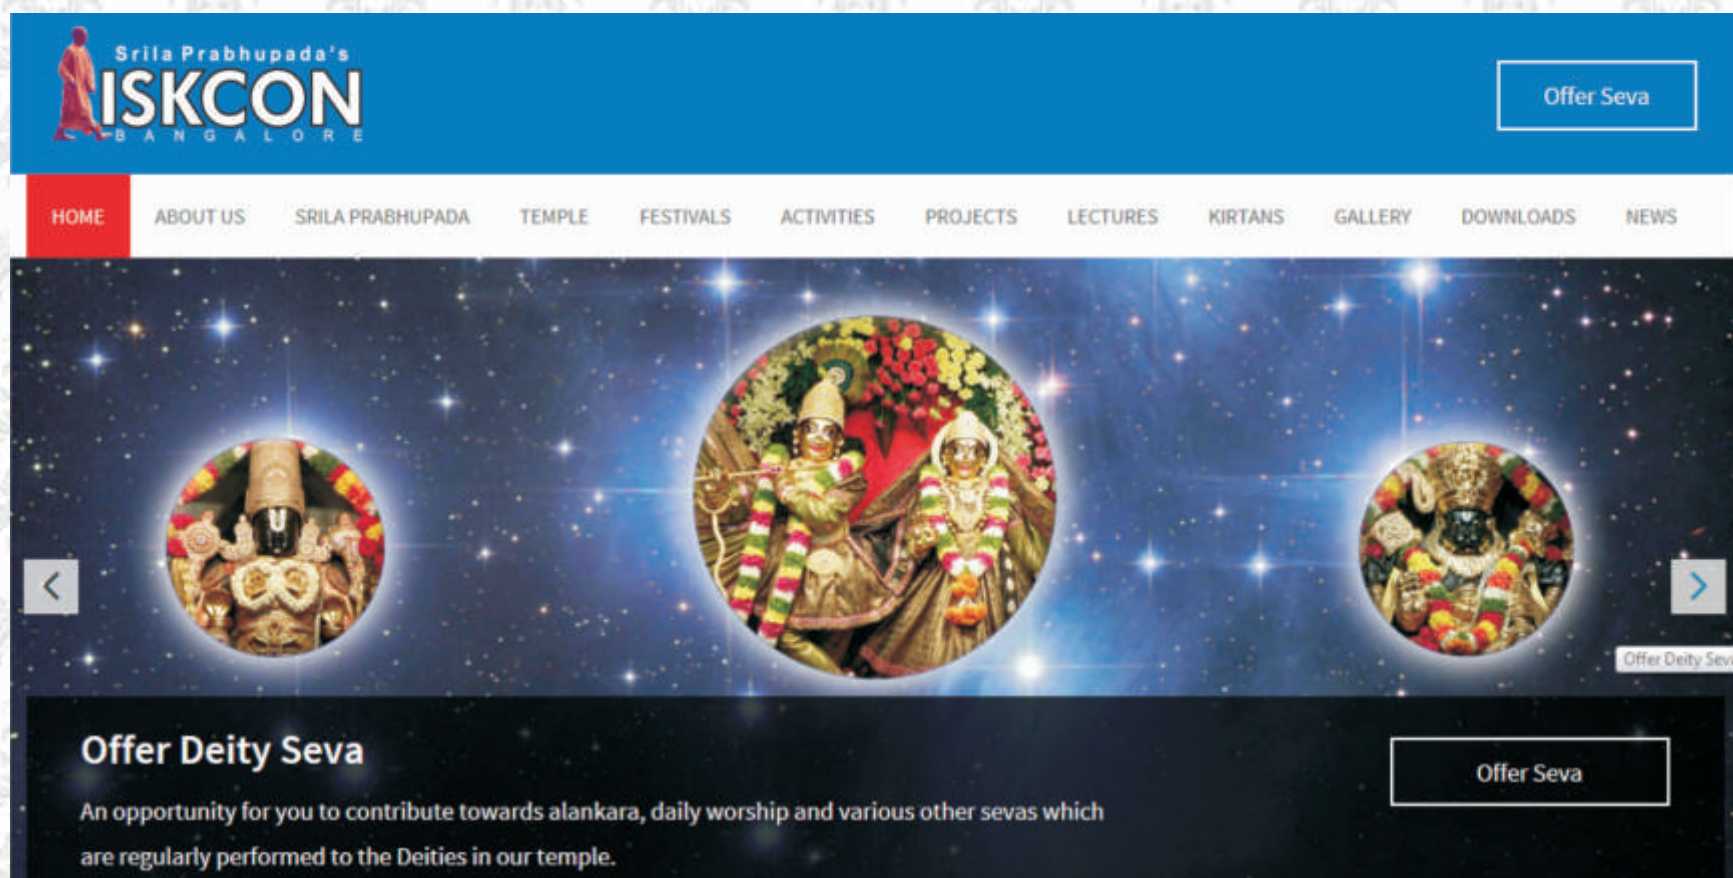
Srila Prabhupada's
ISKCON
BANGALORE

Offer Seva

HOME ABOUT US SRILA PRABHUPADA TEMPLE FESTIVALS ACTIVITIES PROJECTS LECTURES KIRTANS GALLERY DOWNLOADS NEWS

Offer Deity Sev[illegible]

Offer Deity Seva

An opportunity for you to contribute towards alankara, daily worship and various other sevas which are regularly performed to the Deities in our temple.

Offer Seva